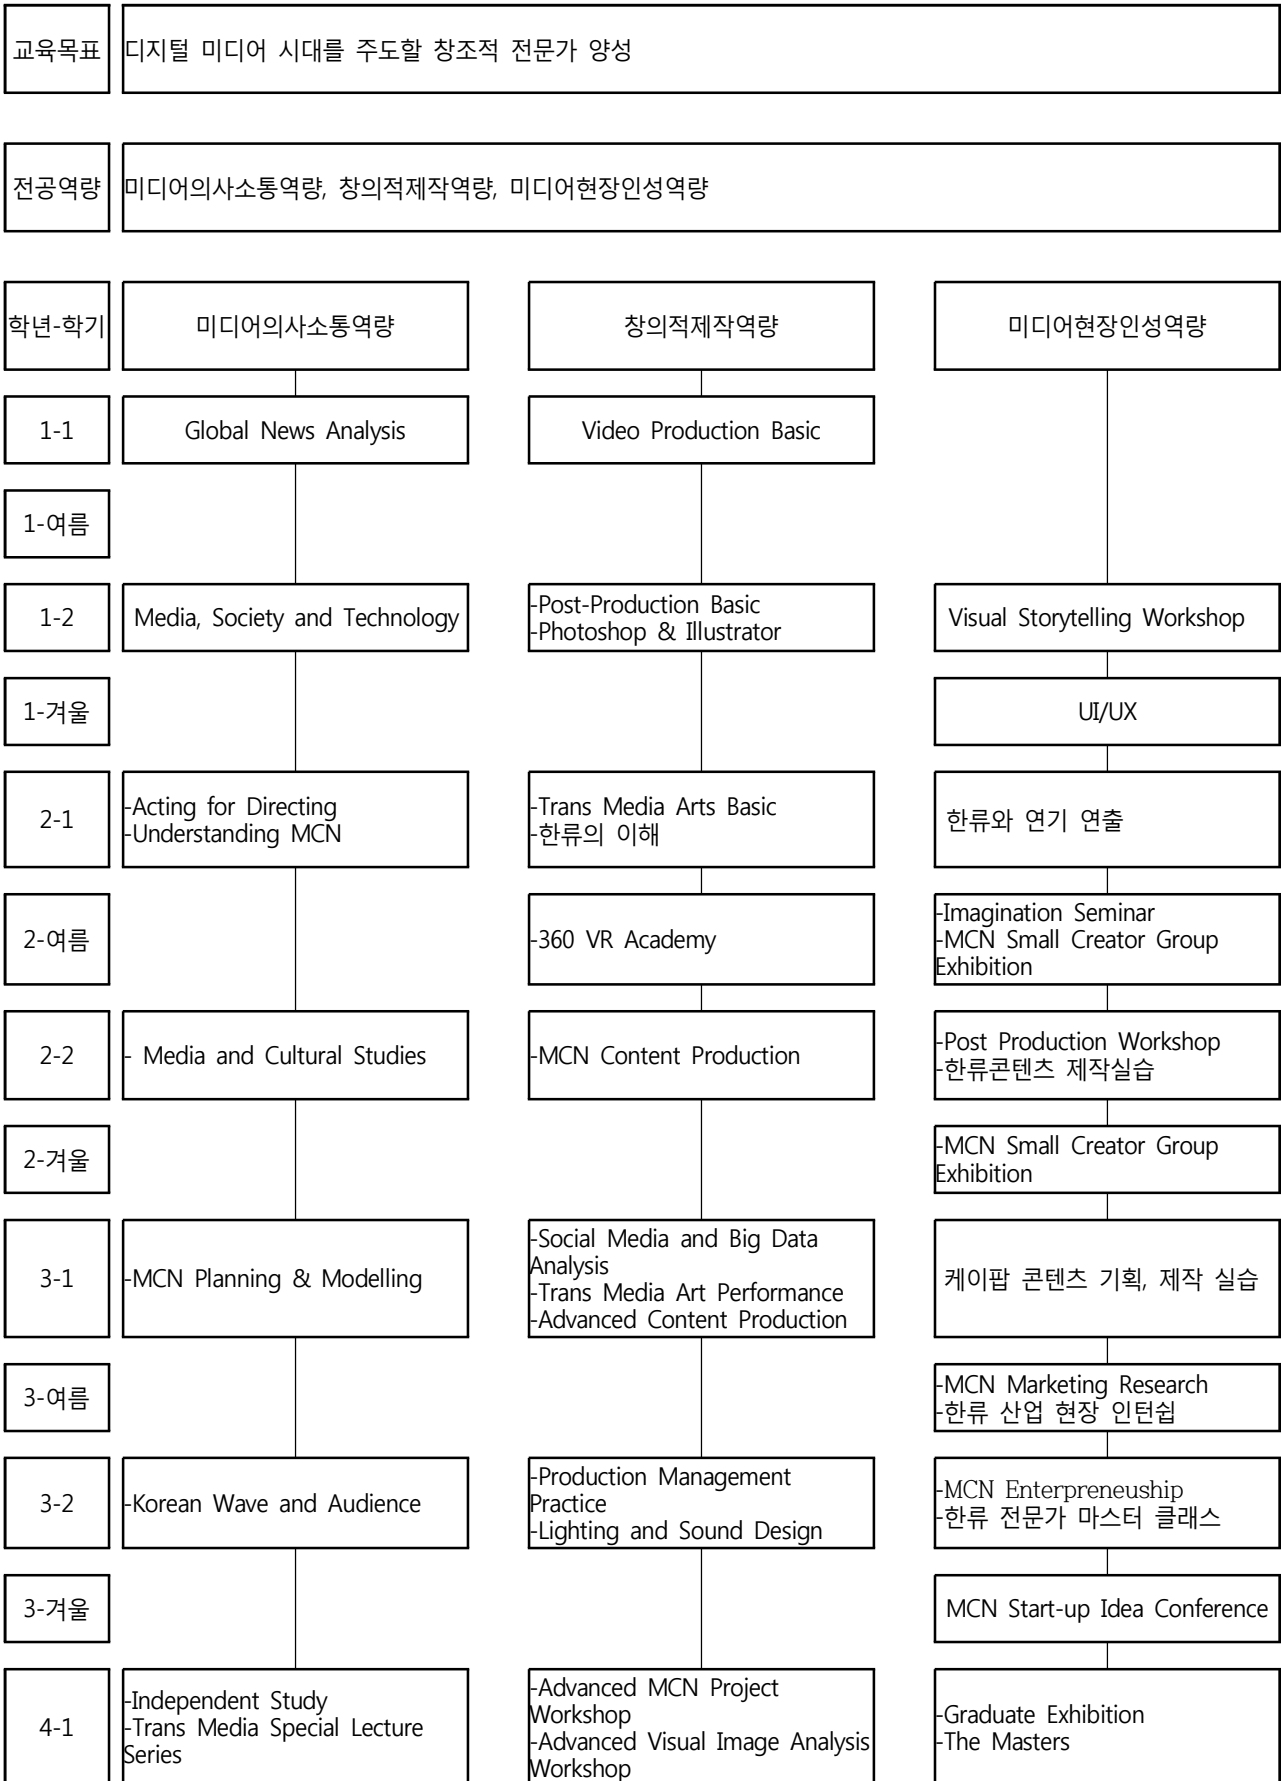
교육목표 | 디지털 미디어 시대를 주도할 창조적 전문가 양성

전공역량 | 미디어의사소통역량, 창의적제작역량, 미디어현장인성역량

| 학년-학기 | 미디어의사소통역량 | 창의적제작역량 | 미디어현장인성역량 |
|---|---|---|---|
| 1-1 | Global News Analysis | Video Production Basic | |
| 1-여름 | | | |
| 1-2 | Media, Society and Technology | -Post-Production Basic -Photoshop & Illustrator | Visual Storytelling Workshop |
| 1-겨울 | | | UI/UX |
| 2-1 | -Acting for Directing -Understanding MCN | -Trans Media Arts Basic -한류의 이해 | 한류와 연기 연출 |
| 2-여름 | | -360 VR Academy | -Imagination Seminar -MCN Small Creator Group Exhibition |
| 2-2 | - Media and Cultural Studies | -MCN Content Production | -Post Production Workshop -한류콘텐츠 제작실습 |
| 2-겨울 | | | -MCN Small Creator Group Exhibition |
| 3-1 | -MCN Planning & Modelling | -Social Media and Big Data Analysis -Trans Media Art Performance -Advanced Content Production | 케이팝 콘텐츠 기획, 제작 실습 |
| 3-여름 | | | -MCN Marketing Research -한류 산업 현장 인턴쉽 |
| 3-2 | -Korean Wave and Audience | -Production Management Practice -Lighting and Sound Design | -MCN Enterpreneuship -한류 전문가 마스터 클래스 |
| 3-겨울 | | | MCN Start-up Idea Conference |
| 4-1 | -Independent Study -Trans Media Special Lecture Series | -Advanced MCN Project Workshop -Advanced Visual Image Analysis Workshop | -Graduate Exhibition -The Masters |